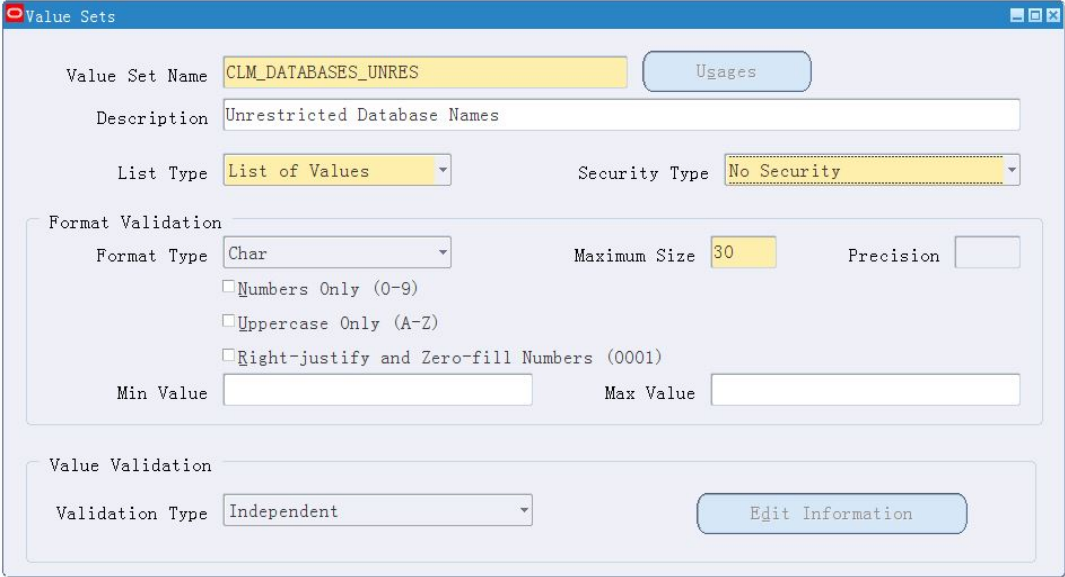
Value Sets

Value Set Name CLM_DATABASES_UNRES

Usages

Description Unrestricted Database Names

List Type List of Values

Security Type No Security

Format Validation

Format Type Char

Maximum Size 30

Precision

Numbers Only (0-9)

Uppercase Only (A-Z)

Right-justify and Zero-fill Numbers (0001)

Min Value

Max Value

Value Validation

Validation Type Independent

Edit Information